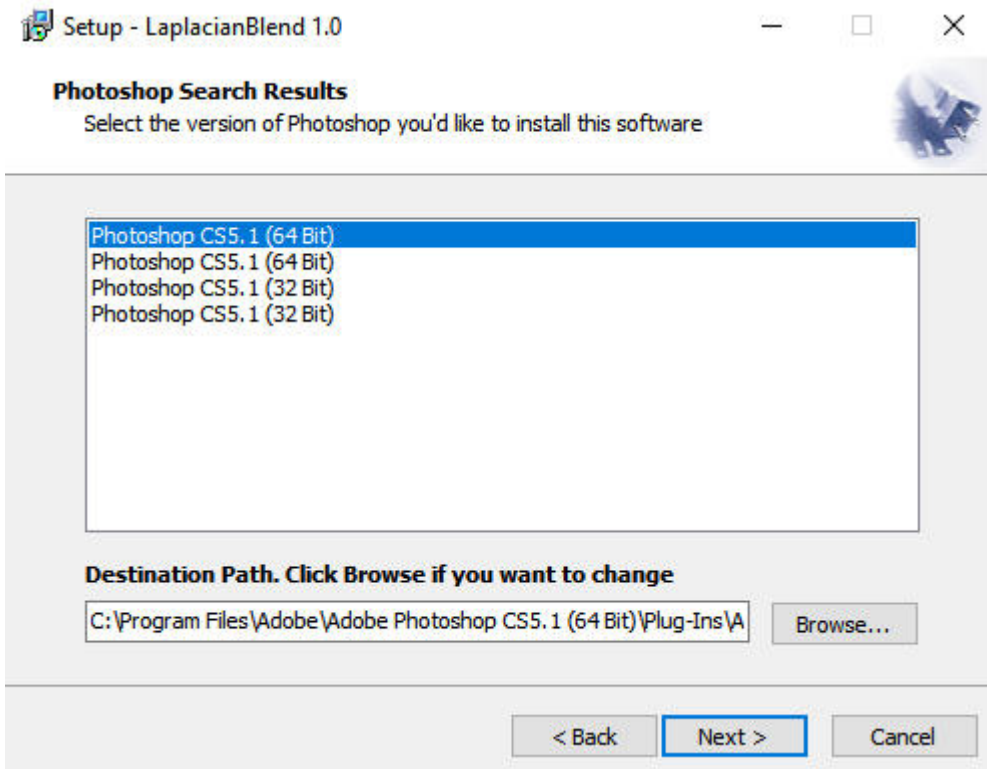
Setup - LaplacianBlend 1.0

Photoshop Search Results
Select the version of Photoshop you'd like to install this software

Photoshop CS5.1 (64 Bit)
Photoshop CS5.1 (64 Bit)
Photoshop CS5.1 (32 Bit)
Photoshop CS5.1 (32 Bit)

Destination Path. Click Browse if you want to change

C:\Program Files\Adobe\Adobe Photoshop CS5.1 (64 Bit)\Plug-Ins\A

Browse...

< Back

Next >

Cancel